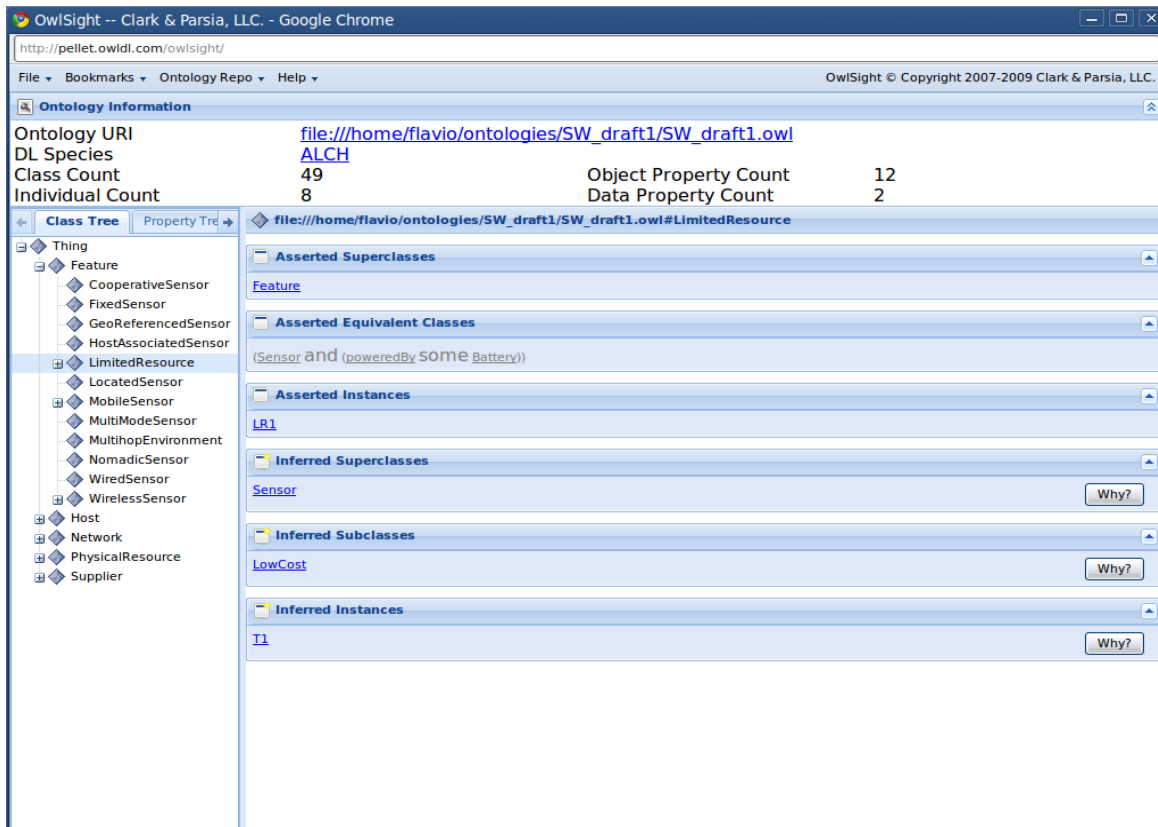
OwlSight -- Clark & Parsia, LLC. - Google Chrome

http://pellet.owldl.com/owlsight/

File ▾ Bookmarks ▾ Ontology Repo ▾ Help ▾

OwlSight © Copyright 2007-2009 Clark & Parsia, LLC.

Ontology Information

| | | | |
|---|---|---|---|
| Ontology URI | file:///home/flavio/ontologies/SW_draft1/SW_draft1.owl | | |
| DL Species | ALCH | | |
| Class Count | 49 | Object Property Count | 12 |
| Individual Count | 8 | Data Property Count | 2 |

Class Tree | Property Tre

Thing
Feature
CooperativeSensor
FixedSensor
GeoReferencedSensor
HostAssociatedSensor
LimitedResource
LocatedSensor
MobileSensor
MultiModeSensor
MultihopEnvironment
NomadicSensor
WiredSensor
WirelessSensor
Host
Network
PhysicalResource
Supplier

file:///home/flavio/ontologies/SW_draft1/SW_draft1.owl#LimitedResource

Asserted Superclasses
Feature

Asserted Equivalent Classes
(Sensor and (poweredBy some Battery))

Asserted Instances
LR1

Inferred Superclasses
Sensor
Why?

Inferred Subclasses
LowCost
Why?

Inferred Instances
T1
Why?